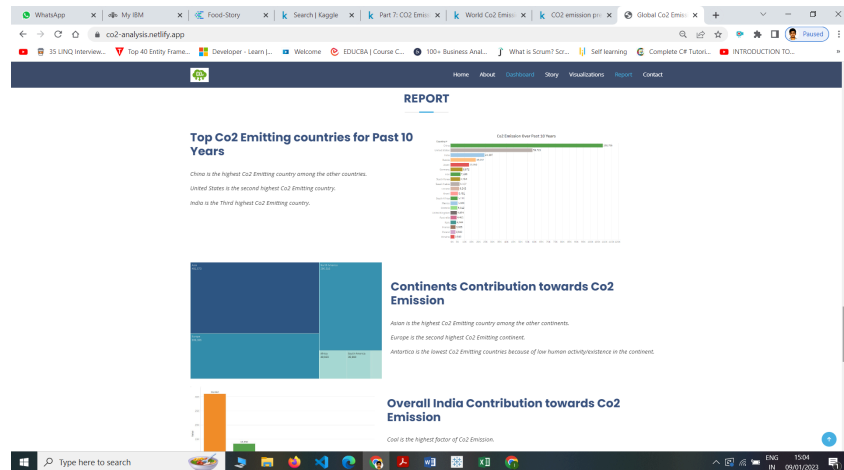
WhatsApp | My IBM | Food-Story | Search | Kaggle | Part 7: CO2 Emis | World Co2 Emis | CO2 emission pr | Global Co2 Emis

co2-analysis.netlify.app

Paused

35 LINQ Interview... | Top 40 Entity Frame... | Developer - Learn |... | Welcome | EDUCBA | Course C... | 100+ Business Anal... | What is Scrum? Scr... | Self learning | Complete C# Tutori... | INTRODUCTION TO...

Home About Dashboard Story Visualizations Report Contact

REPORT

Top Co2 Emitting countries for Past 10 Years

China is the highest Co2 Emitting country among the other countries.

United States is the second highest Co2 Emitting country.

India is the Third highest Co2 Emitting country.

Co2 Emission Over Past 10 Years

Continents Contribution towards Co2 Emission

Asian is the highest Co2 Emitting country among the other continents.

Europe is the second highest Co2 Emitting continent.

Antartica is the lowest Co2 Emitting countries because of low human activity/existence in the continent.

Overall India Contribution towards Co2 Emission

Coal is the highest factor of Co2 Emission.

Type here to search

ENG IN 15:04 09/01/2023